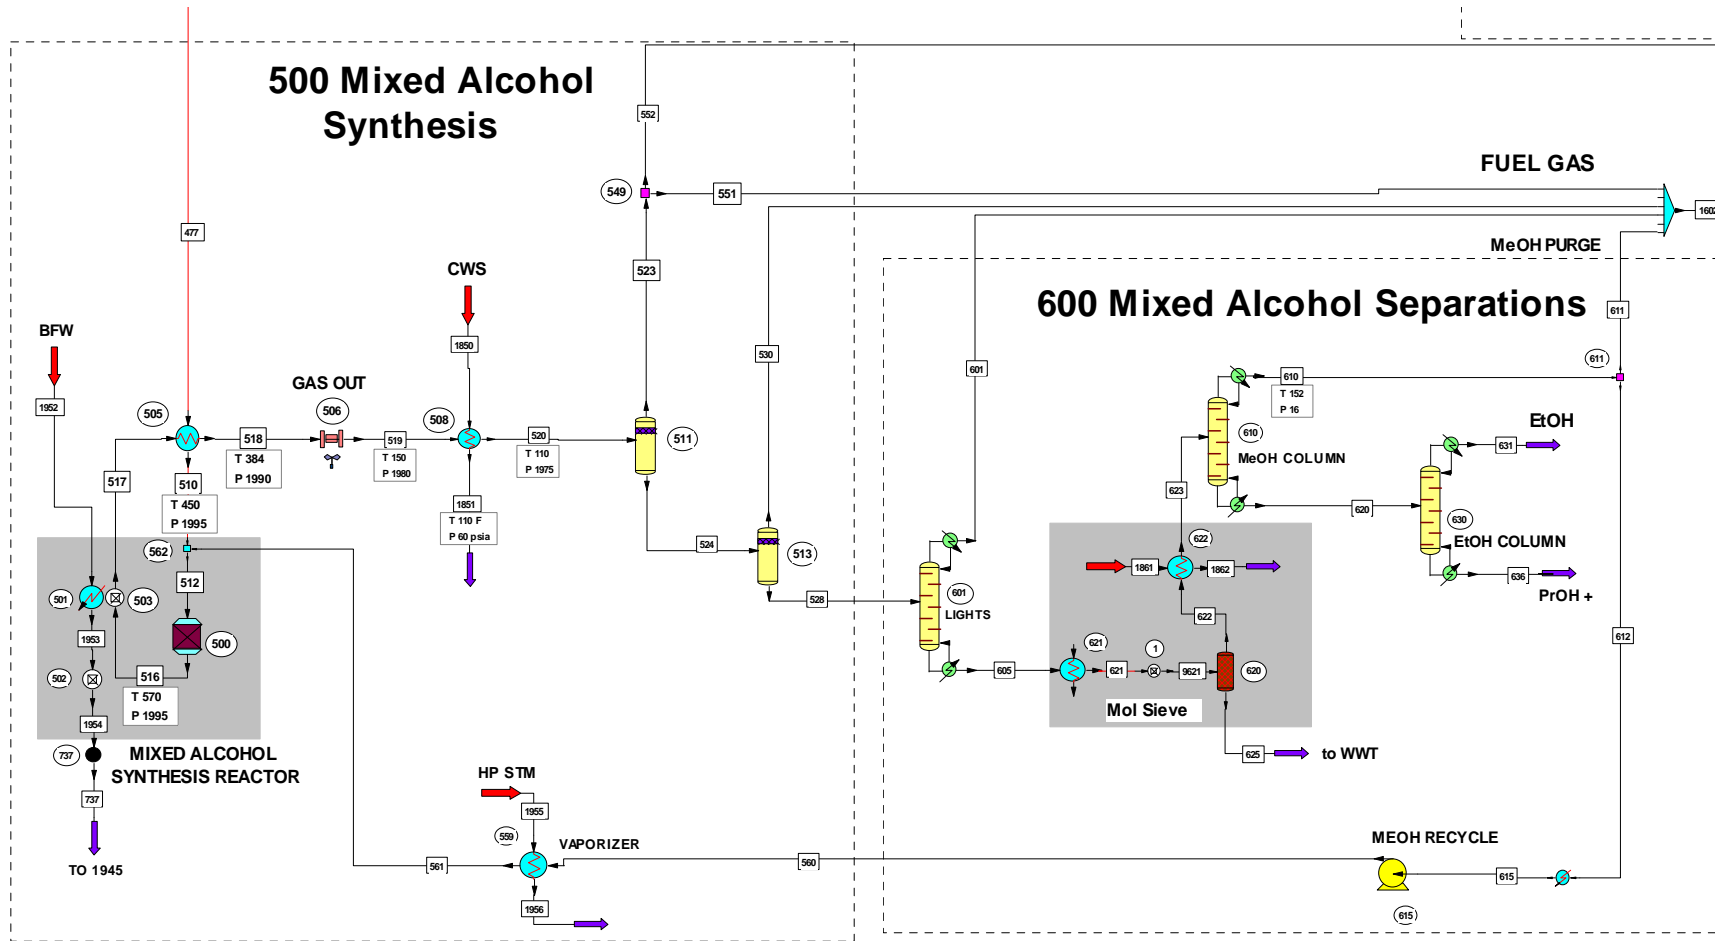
500 Mixed Alcohol Synthesis

FUEL GAS

MeOH PURGE

600 Mixed Alcohol Separations

552
549
551
1602
477
523
530
601
611
611
610
T 152
P 16
EtOH
631
610
MeOH COLUMN
CWS
BFW
1850
GAS OUT
505
506
508
1952
518
T 384
P 1990
519
T 150
P 1980
520
T 110
P 1975
511
517
510
T 450
P 1995
1851
T 110 F
P 60 psia
623
622
620
630
EtOH COLUMN
562
512
524
513
1861
1862
501
503
500
1953
528
601
LIGHTS
636
PrOH +
621
1
502
516
T 570
P 1995
605
621
9621
620
622
612
1954
Mol Sieve
737
MIXED ALCOHOL SYNTHESIS REACTOR
625
to WWT
737
HP STM
1955
559
VAPORIZER
MEOH RECYCLE
TO 1945
561
560
615
1956
615